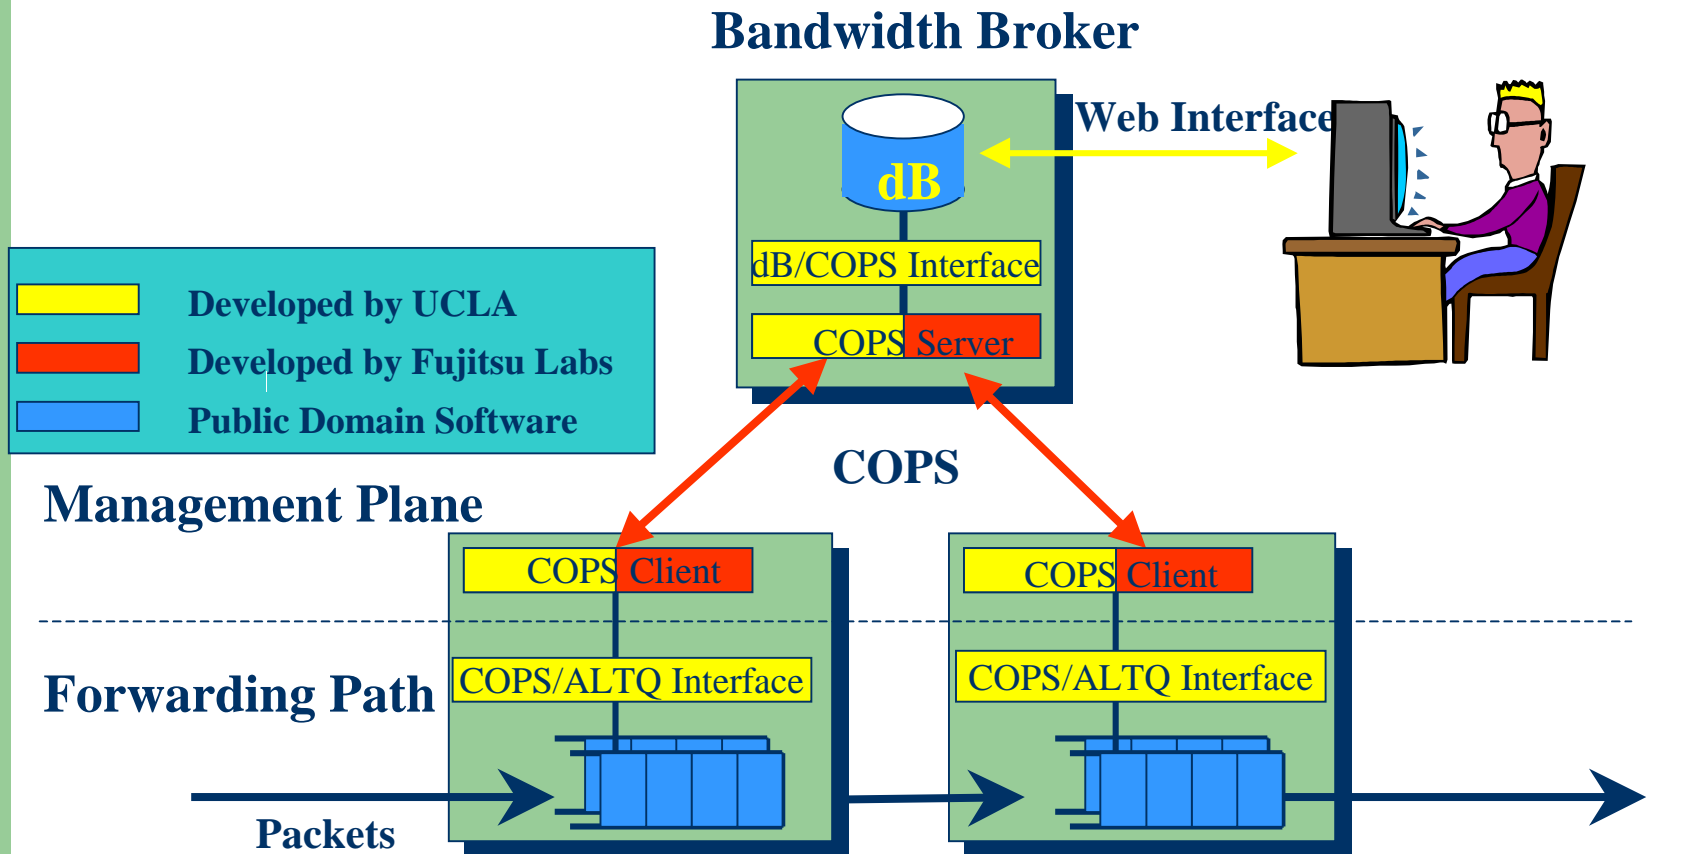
Bandwidth Broker

dB

Web Interface

dB/COPS Interface

COPS Server

Developed by UCLA

Developed by Fujitsu Labs

Public Domain Software

COPS

Management Plane

COPS Client

COPS Client

Forwarding Path

COPS/ALTQ Interface

COPS/ALTQ Interface

Packets